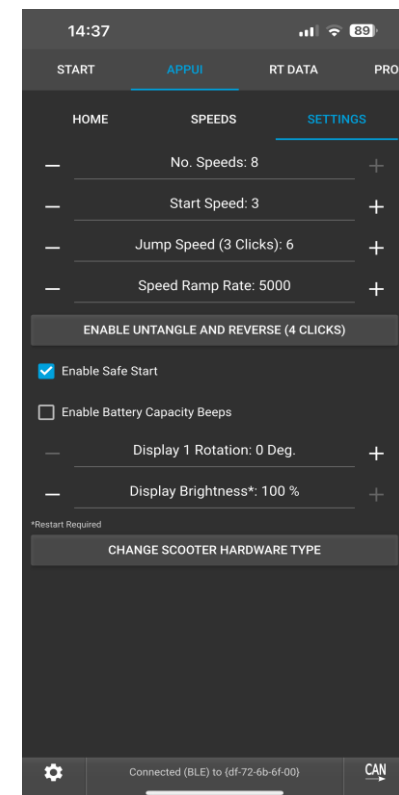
14:37

89

START APPUI RT DATA PRO

HOME SPEEDS SETTINGS

— No. Speeds: 8 +

— Start Speed: 3 +

— Jump Speed (3 Clicks): 6 +

— Speed Ramp Rate: 5000 +

ENABLE UNTANGLE AND REVERSE (4 CLICKS)

Enable Safe Start

Enable Battery Capacity Beeps

— Display 1 Rotation: 0 Deg. +

— Display Brightness*: 100 % +

*Restart Required

CHANGE SCOOTER HARDWARE TYPE

Connected (BLE) to {df-72-6b-6f-00}

CAN